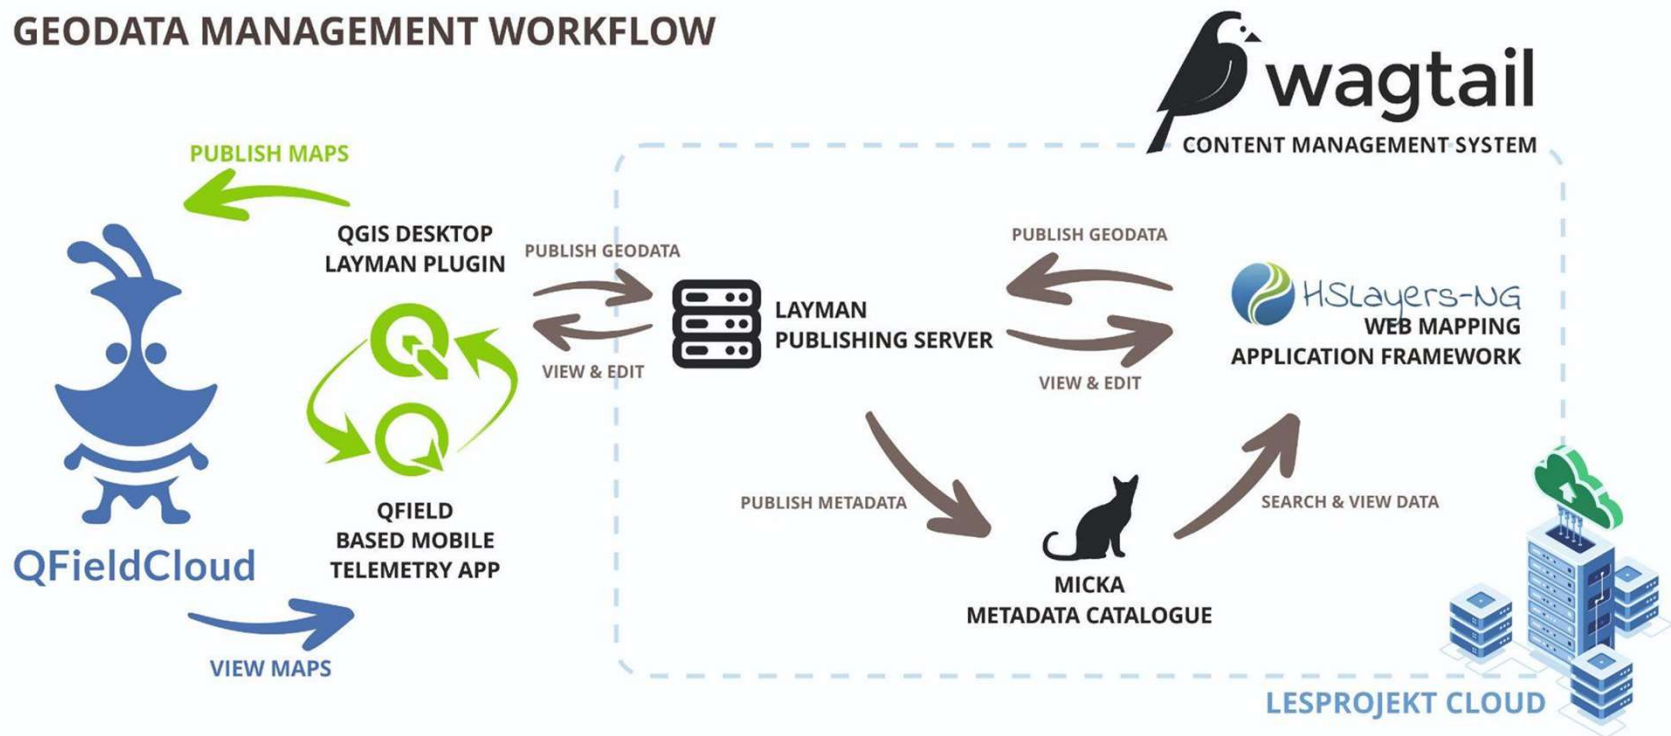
GEODATA MANAGEMENT WORKFLOW

wagtail
CONTENT MANAGEMENT SYSTEM

PUBLISH MAPS

QGIS DESKTOP
LAYMAN PLUGIN

PUBLISH GEODATA

VIEW & EDIT

LAYMAN
PUBLISHING SERVER

PUBLISH GEODATA

VIEW & EDIT

HSLayers-NG
WEB MAPPING
APPLICATION FRAMEWORK

QFieldCloud

QFIELD
BASED MOBILE
TELEMETRY APP

PUBLISH METADATA

SEARCH & VIEW DATA

MICKA
METADATA CATALOGUE

VIEW MAPS

LESPROJEKT CLOUD